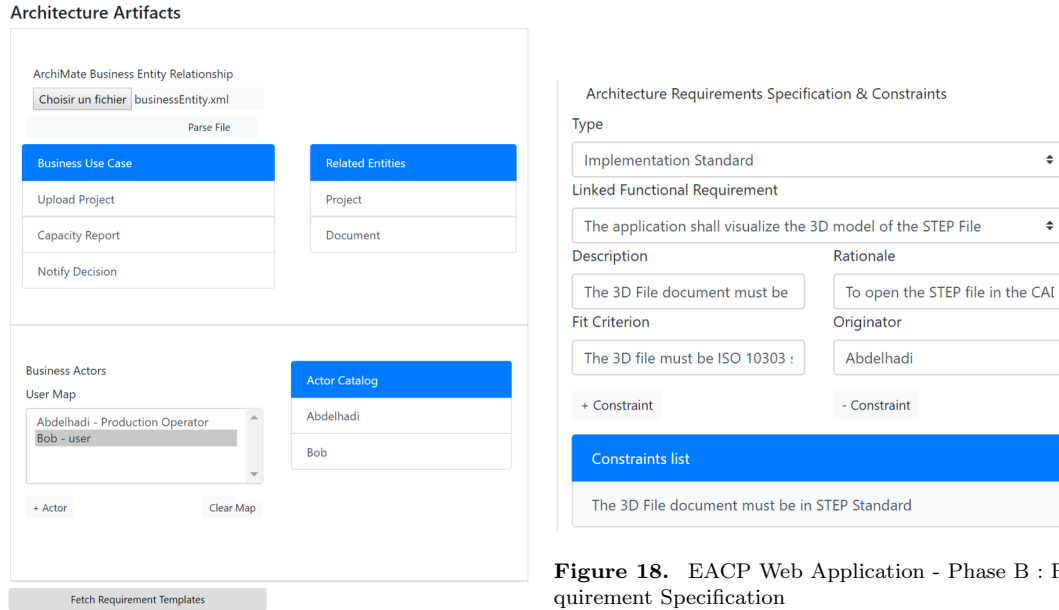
Architecture Artifacts

ArchiMate Business Entity Relationship

Choisir un fichier businessEntity.xml

Parse File

Business Use Case

Upload Project

Capacity Report

Notify Decision

Related Entities

Project

Document

Business Actors

User Map

Abdelhadi - Production Operator
Bob - user

+ Actor

Clear Map

Actor Catalog

Abdelhadi

Bob

Fetch Requirement Templates

Architecture Requirements Specification & Constraints

Type

Implementation Standard

Linked Functional Requirement

The application shall visualize the 3D model of the STEP File

Description

The 3D File document must be

Rationale

To open the STEP file in the CA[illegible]

Fit Criterion

The 3D file must be ISO 10303 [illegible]

Originator

Abdelhadi

+ Constraint

- Constraint

Constraints list

The 3D File document must be in STEP Standard

Figure 18. EACP Web Application - Phase B : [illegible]quirement Specification